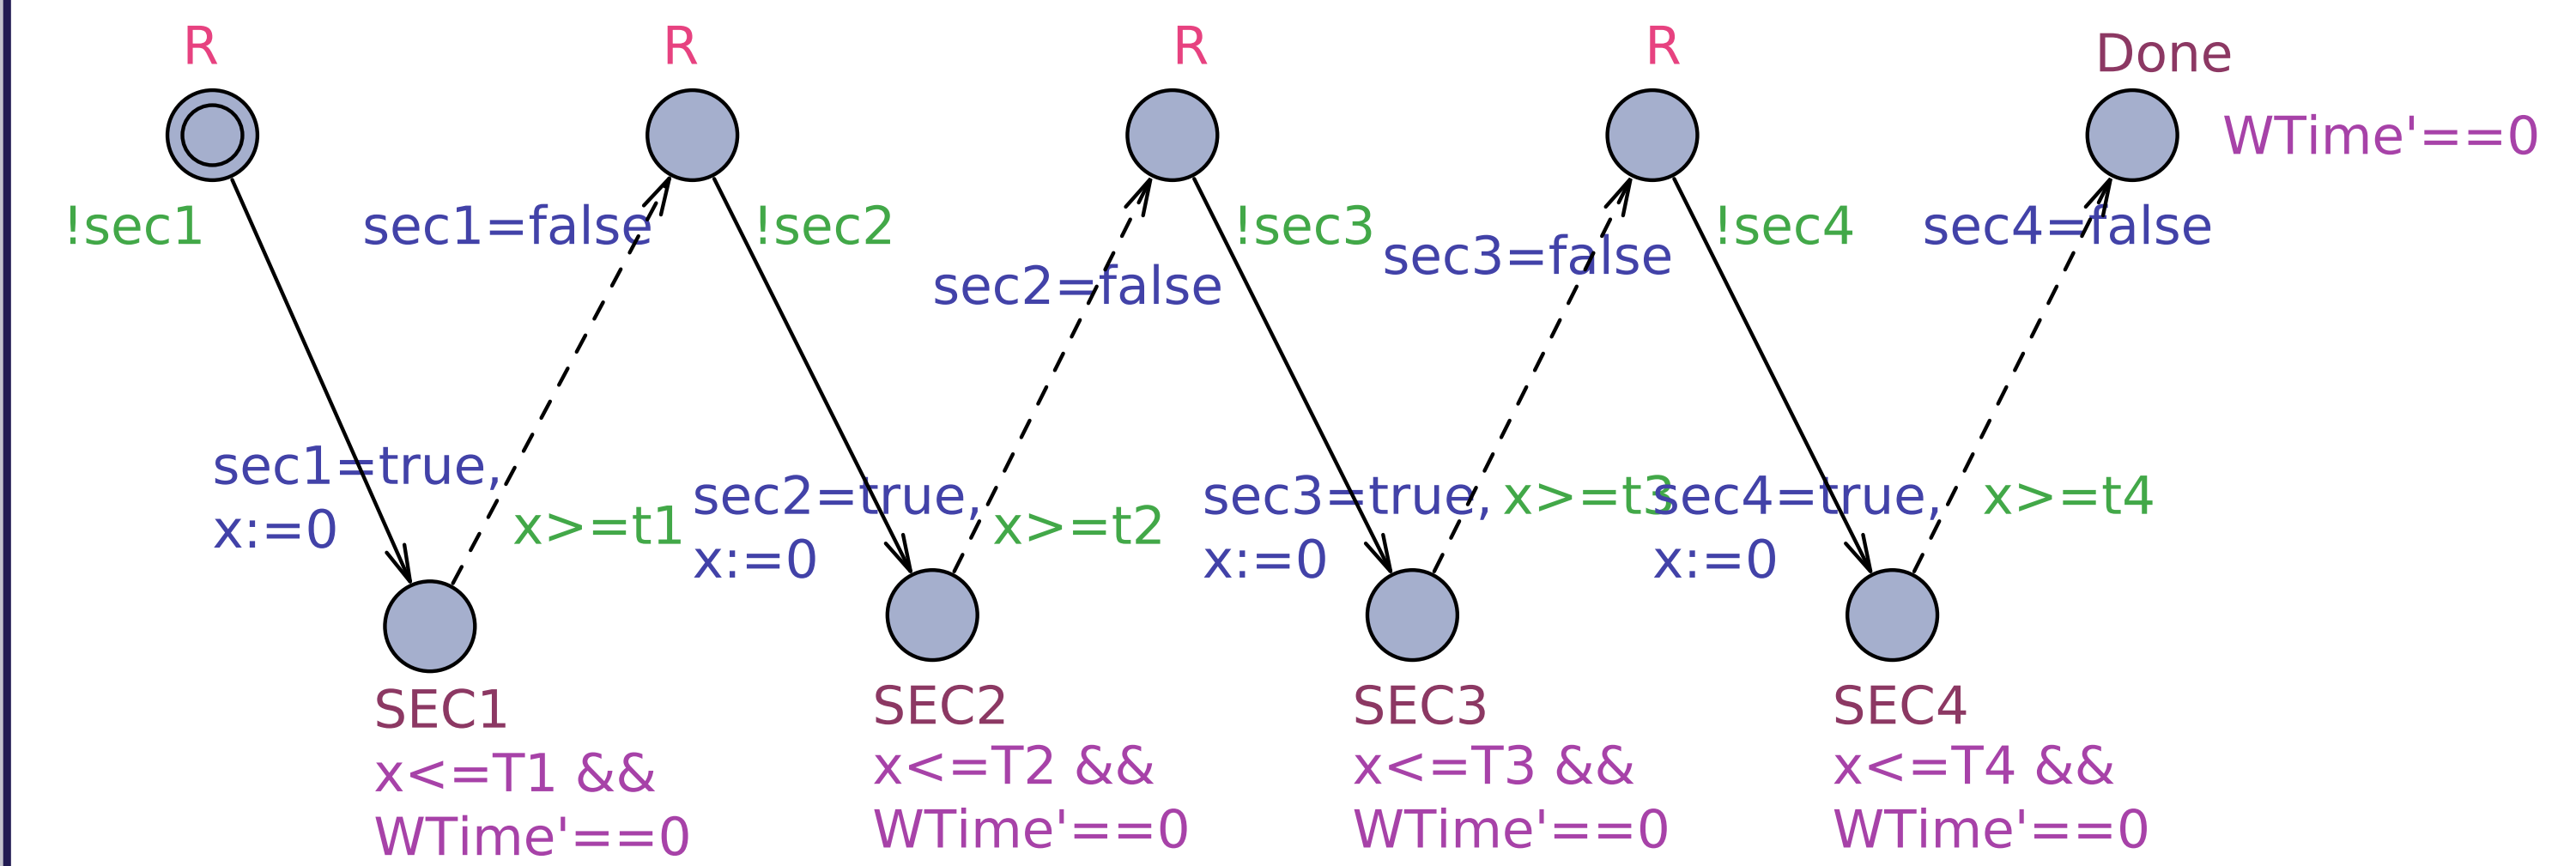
R R R R Done

WTime'==0

!sec1 sec1=false !sec2 sec2=false !sec3 sec3=false !sec4 sec4=false

sec1=true, x:=0

x>=t1

sec2=true, x:=0

x>=t2

sec3=true, x:=0

x>=t3

sec4=true, x:=0

x>=t4

SEC1
x<=T1 &&
WTime'==0

SEC2
x<=T2 &&
WTime'==0

SEC3
x<=T3 &&
WTime'==0

SEC4
x<=T4 &&
WTime'==0